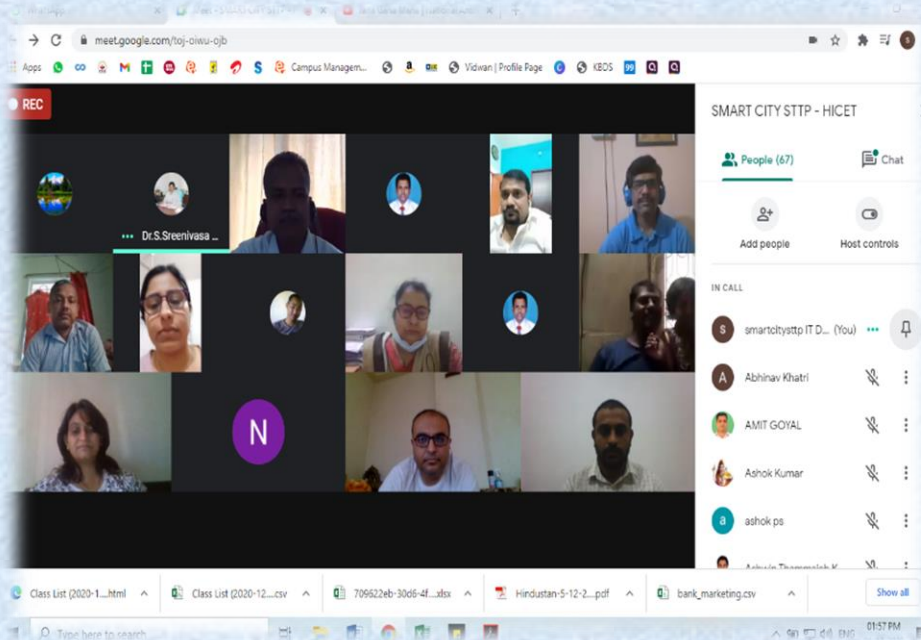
meet.google.com/toj-oiwu-ojb

Apps

Campus Managem...

Vidwan | Profile Page

KBOS

REC

Dr.S.Sreenivasa ...

N

SMART CITY STTP - HICET

People (67)

Chat

Add people

Host controls

IN CALL

smartcitysttp IT D... (You)

Abhinav Khatri

AMIT GOYAL

Ashok Kumar

ashok ps

Class List (2020-1....html

Class List (2020-12....csv

709622eb-30d6-4f....xlsx

Hindustan-5-12-2....pdf

bank_marketing.csv

Show all

Type here to search

01:57 PM